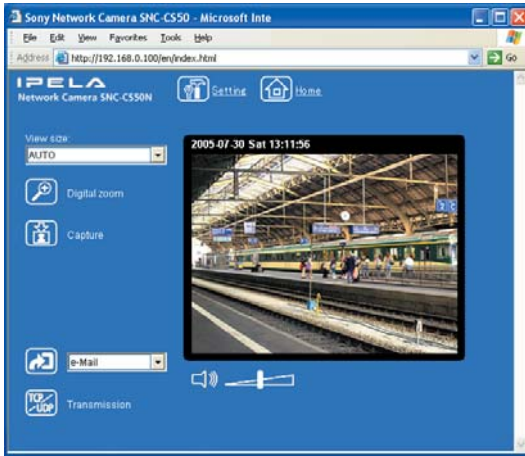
Sony Network Camera SNC-CS50 - Microsoft Inte

File Edit View Favorites Tools Help

Address http://192.168.0.100/en/index.html

Go

IPELA
Network Camera SNC-CS50N

Setting

Home

View size
AUTO

Digital zoom

Capture

2005-07-30 Sat 13:11:56

e-Mail

TCP/UDP

Transmission